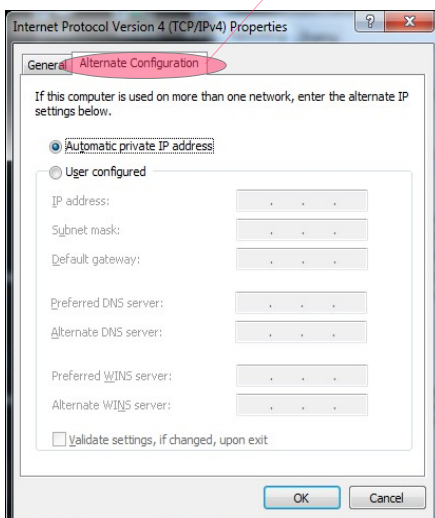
Internet Protocol Version 4 (TCP/IPv4) Properties

?

X

General

Alternate Configuration

If this computer is used on more than one network, enter the alternate IP settings below.

Automatic private IP address

User configured

IP address:

Subnet mask:

Default gateway:

Preferred DNS server:

Alternate DNS server:

Preferred WINS server:

Alternate WINS server:

Validate settings, if changed, upon exit

OK

Cancel